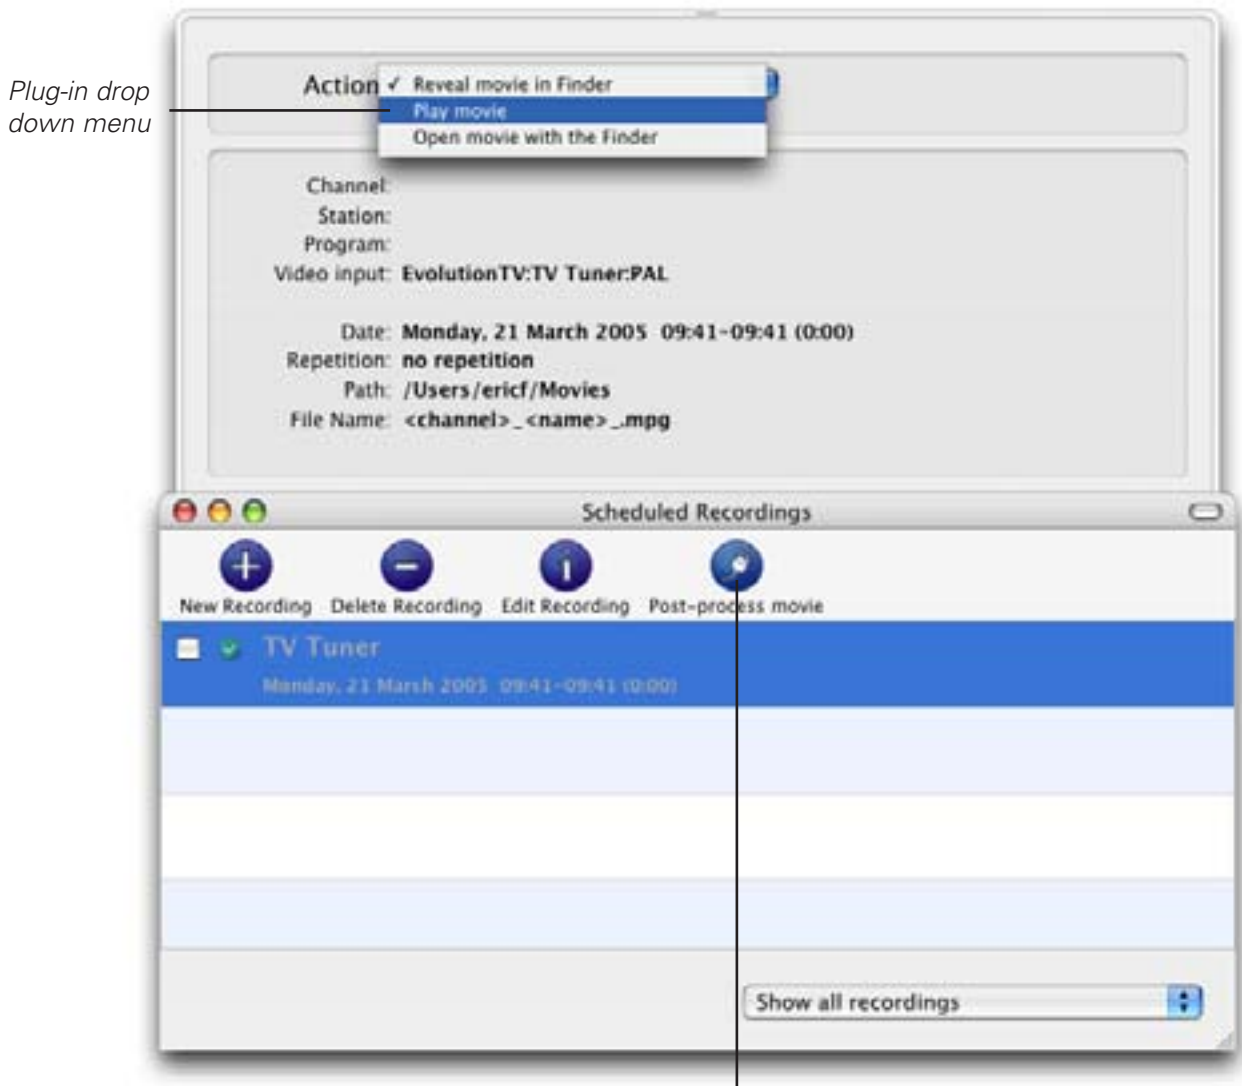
Plug-in drop down menu

Action ✓ Reveal movie in Finder
Play movie
Open movie with the Finder

Channel:
Station:
Program:
Video input: EvolutionTV:TV Tuner:PAL

Date: Monday, 21 March 2005 09:41-09:41 (0:00)
Repetition: no repetition
Path: /Users/ericf/Movies
File Name: <channel>_<name>_.mpg

Scheduled Recordings

New Recording
Delete Recording
Edit Recording
Post-process movie

TV Tuner
Monday, 21 March 2005 09:41-09:41 (0:00)

Show all recordings